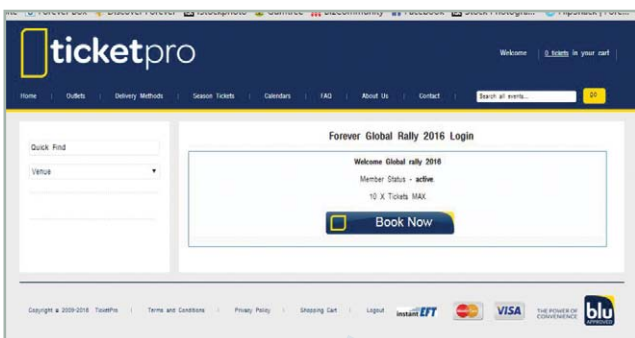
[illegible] Forever Box | Discover Forever | iStockphoto | Gumtree | Bizcommunity | Facebook | Stock Photograph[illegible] | Flipstack | Fore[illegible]

ticketpro

Welcome | 0 tickets in your cart

Home | Outlets | Delivery Methods | Season Tickets | Calendars | FAQ | About Us | Contact

Search all events...

GO

Quick Find

Venue

Forever Global Rally 2016 Login

Welcome Global rally 2016

Member Status - **active**.

10 X Tickets MAX.

Book Now

Copyright © 2009-2016 TicketPro | Terms and Conditions | Privacy Policy | Shopping Cart | Logout

instant EFT

VISA

THE POWER OF CONVENIENCE

blu APPROVED